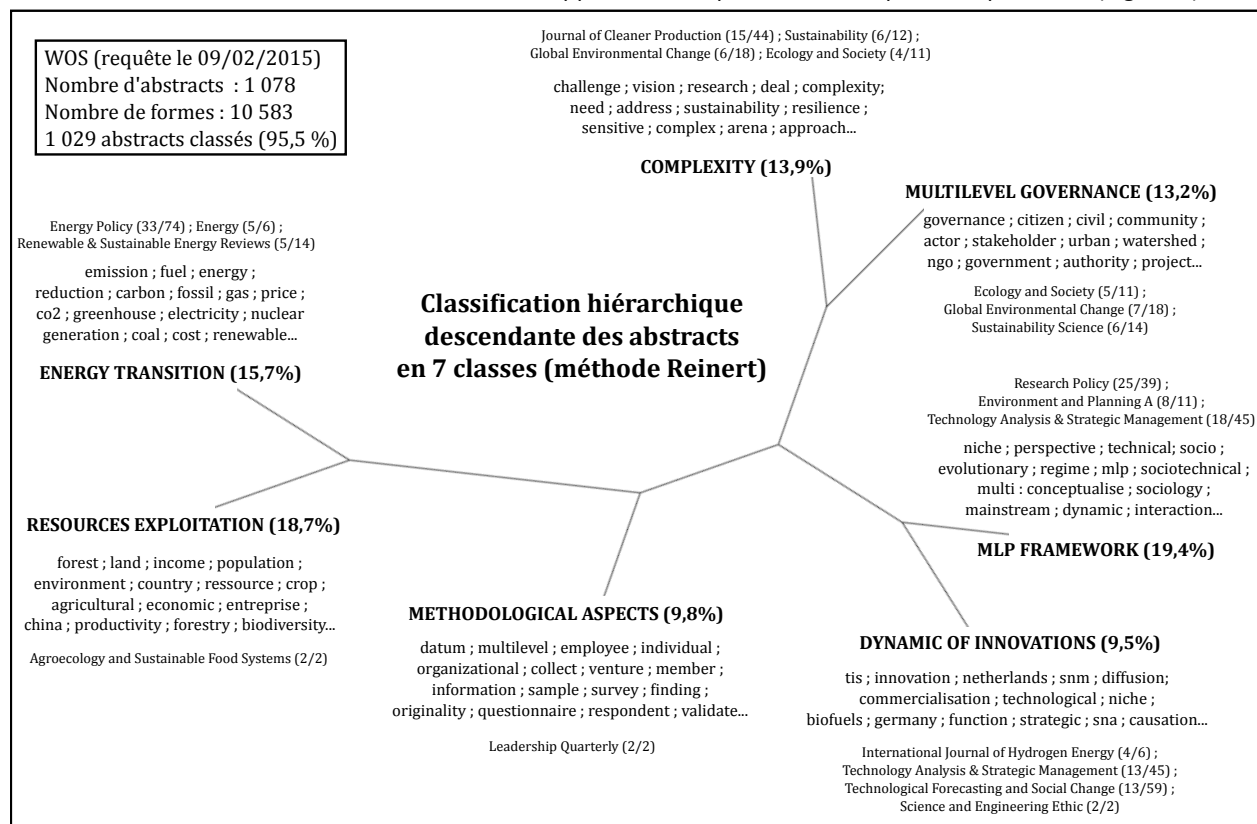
WOS (requête le 09/02/2015)
Nombre d'abstracts : 1 078
Nombre de formes : 10 583
1 029 abstracts classés (95,5 %)

Journal of Cleaner Production (15/44) ; Sustainability (6/12) ; Global Environmental Change (6/18) ; Ecology and Society (4/11)

challenge ; vision ; research ; deal ; complexity; need ; address ; sustainability ; resilience ; sensitive ; complex ; arena ; approach...

COMPLEXITY (13,9%)

MULTILEVEL GOVERNANCE (13,2%)

governance ; citizen ; civil ; community ; actor ; stakeholder ; urban ; watershed ; ngo ; government ; authority ; project...

Ecology and Society (5/11) ; Global Environmental Change (7/18) ; Sustainability Science (6/14)

Energy Policy (33/74) ; Energy (5/6) ; Renewable & Sustainable Energy Reviews (5/14)

emission ; fuel ; energy ; reduction ; carbon ; fossil ; gas ; price ; co2 ; greenhouse ; electricity ; nuclear generation ; coal ; cost ; renewable...

ENERGY TRANSITION (15,7%)

Classification hiérarchique descendante des abstracts en 7 classes (méthode Reinert)

Research Policy (25/39) ; Environment and Planning A (8/11) ; Technology Analysis & Strategic Management (18/45)

niche ; perspective ; technical; socio ; evolutionary ; regime ; mlp ; sociotechnical ; multi : conceptualise ; sociology ; mainstream ; dynamic ; interaction...

MLP FRAMEWORK (19,4%)

RESOURCES EXPLOITATION (18,7%)

forest ; land ; income ; population ; environment ; country ; ressource ; crop ; agricultural ; economic ; entreprise ; china ; productivity ; forestry ; biodiversity...

Agroecology and Sustainable Food Systems (2/2)

METHODOLOGICAL ASPECTS (9,8%)

datum ; multilevel ; employee ; individual ; organizational ; collect ; venture ; member ; information ; sample ; survey ; finding ; originality ; questionnaire ; respondent ; validate...

Leadership Quarterly (2/2)

DYNAMIC OF INNOVATIONS (9,5%)

tis ; innovation ; netherlands ; snm ; diffusion; commercialisation ; technological ; niche ; biofuels ; germany ; function ; strategic ; sna ; causation...

International Journal of Hydrogen Energy (4/6) ; Technology Analysis & Strategic Management (13/45) ; Technological Forecasting and Social Change (13/59) ; Science and Engineering Ethic (2/2)